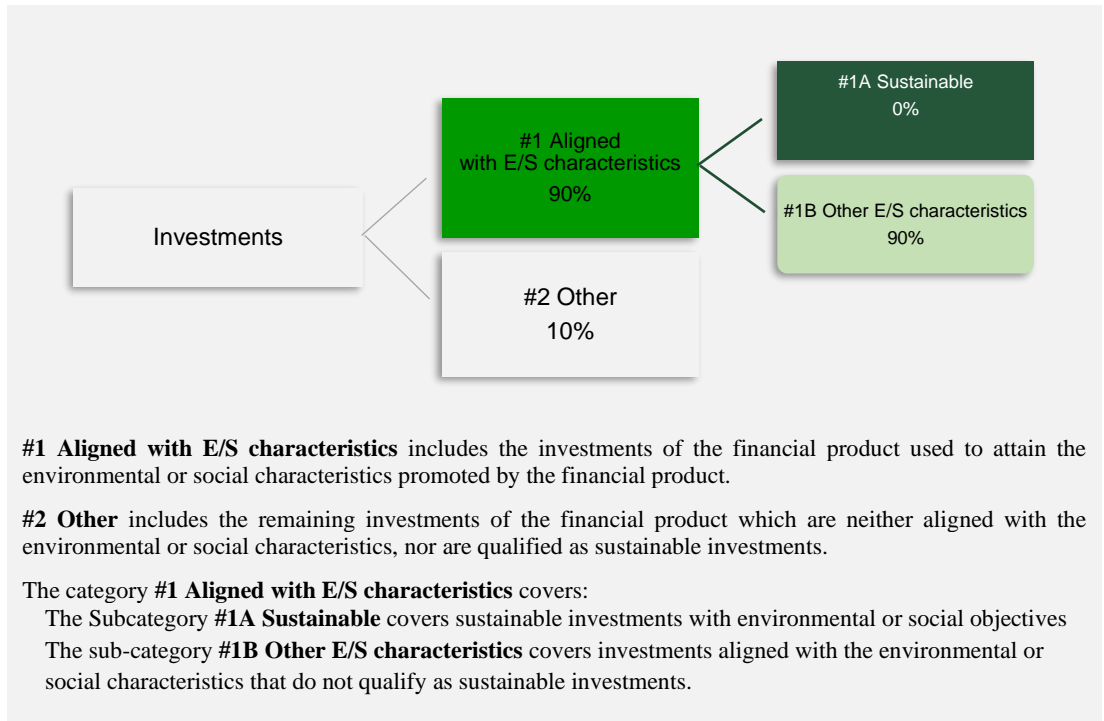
Investments

#1 Aligned with E/S characteristics
90%

#2 Other
10%

#1A Sustainable
0%

#1B Other E/S characteristics
90%

**#1 Aligned with E/S characteristics** includes the investments of the financial product used to attain the environmental or social characteristics promoted by the financial product.

**#2 Other** includes the remaining investments of the financial product which are neither aligned with the environmental or social characteristics, nor are qualified as sustainable investments.

The category **#1 Aligned with E/S characteristics** covers:
The Subcategory **#1A Sustainable** covers sustainable investments with environmental or social objectives
The sub-category **#1B Other E/S characteristics** covers investments aligned with the environmental or social characteristics that do not qualify as sustainable investments.